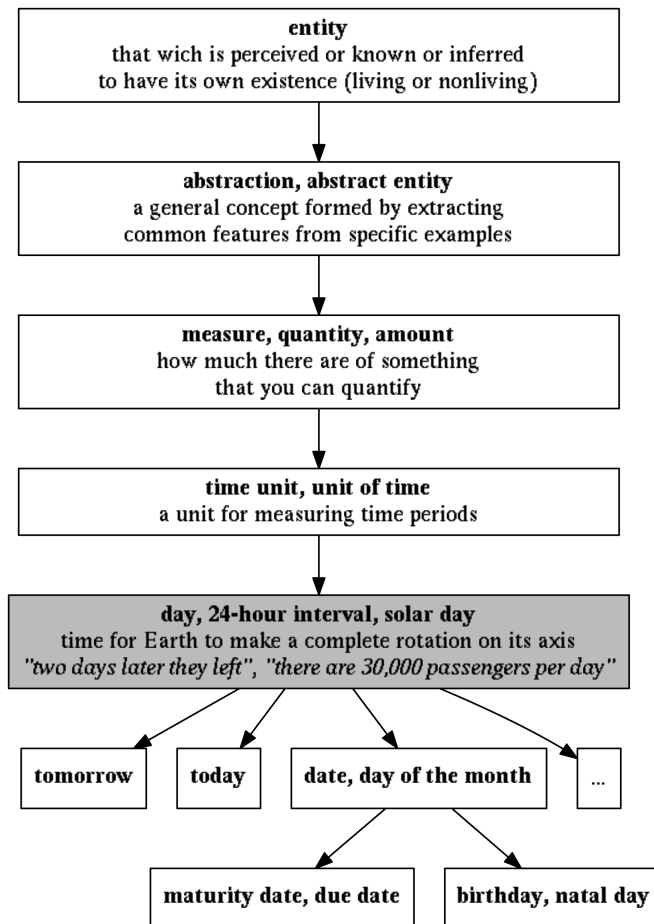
entity
that wich is perceived or known or inferred to have its own existence (living or nonliving)

abstraction, abstract entity
a general concept formed by extracting common features from specific examples

measure, quantity, amount
how much there are of something that you can quantify

time unit, unit of time
a unit for measuring time periods

day, 24-hour interval, solar day
time for Earth to make a complete rotation on its axis
"two days later they left", "there are 30,000 passengers per day"

tomorrow

today

date, day of the month

...

maturity date, due date

birthday, natal day